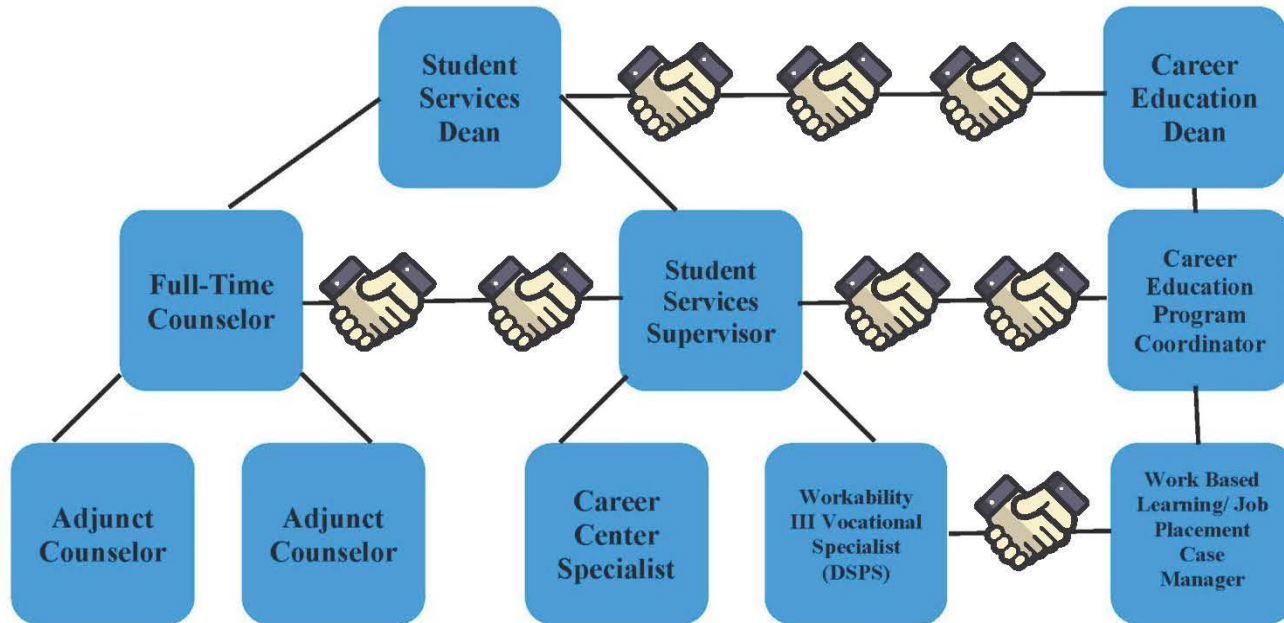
Student Services Dean

Career Education Dean

Full-Time Counselor

Student Services Supervisor

Career Education Program Coordinator

Adjunct Counselor

Adjunct Counselor

Career Center Specialist

Workability III Vocational Specialist (DSPS)

Work Based Learning/ Job Placement Case Manager